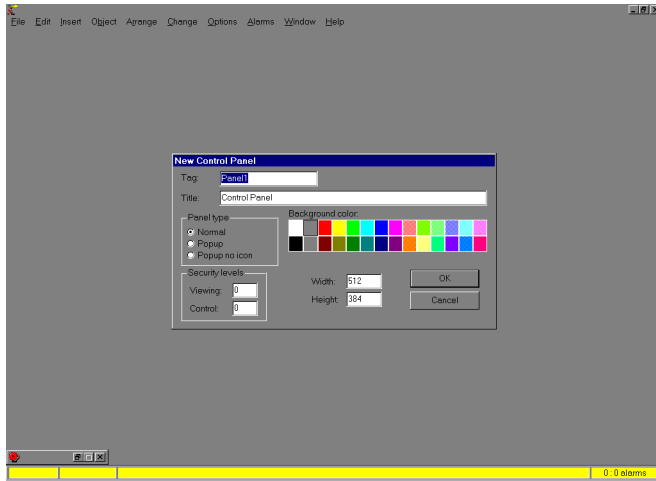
File Edit Insert Object Arrange Change Options Alarms Window Help

New Control Panel

Tag: Panel1

Title: Control Panel

Panel type
Normal
Popup
Popup no icon

Background color:

Security levels
Viewing: 0
Control: 0

Width: 512
Height: 384

OK
Cancel

0 : 0 alarms